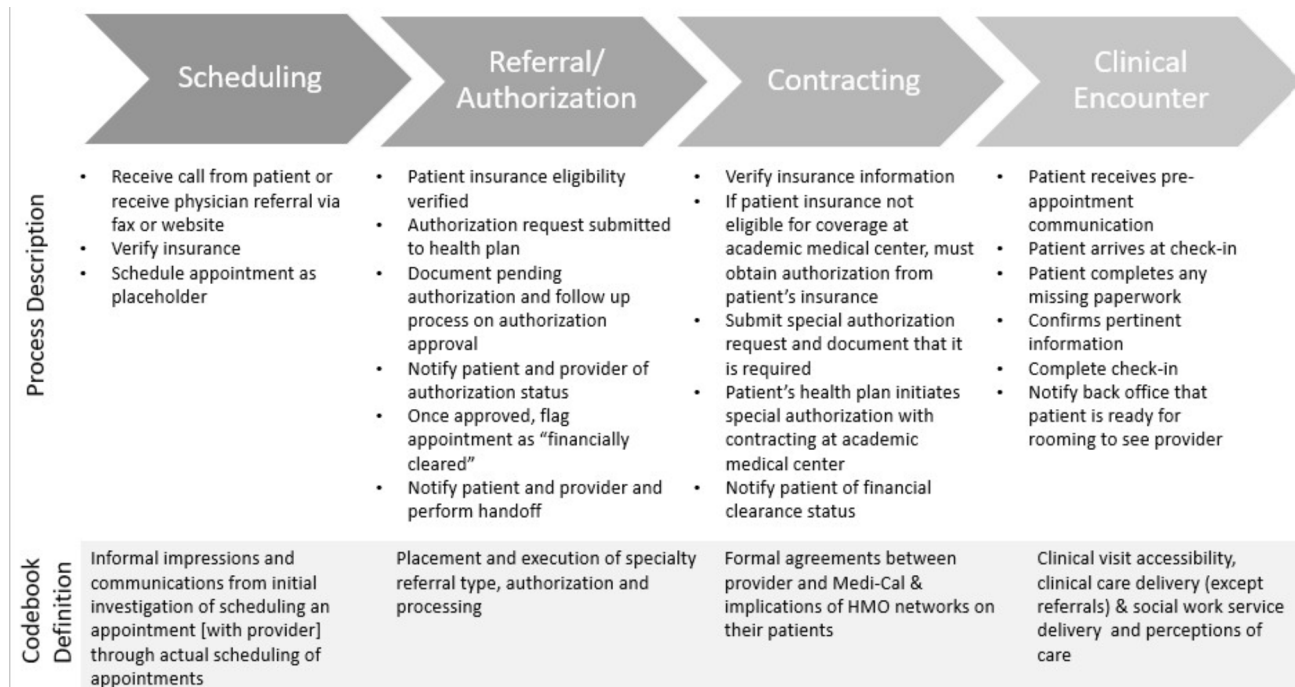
Scheduling

Referral/ Authorization

Contracting

Clinical Encounter

Process Description

- Receive call from patient or receive physician referral via fax or website
- Verify insurance
- Schedule appointment as placeholder

- Patient insurance eligibility verified
- Authorization request submitted to health plan
- Document pending authorization and follow up process on authorization approval
- Notify patient and provider of authorization status
- Once approved, flag appointment as "financially cleared"
- Notify patient and provider and perform handoff

- Verify insurance information
- If patient insurance not eligible for coverage at academic medical center, must obtain authorization from patient's insurance
- Submit special authorization request and document that it is required
- Patient's health plan initiates special authorization with contracting at academic medical center
- Notify patient of financial clearance status

- Patient receives pre-appointment communication
- Patient arrives at check-in
- Patient completes any missing paperwork
- Confirms pertinent information
- Complete check-in
- Notify back office that patient is ready for rooming to see provider

Codebook Definition

Informal impressions and communications from initial investigation of scheduling an appointment [with provider] through actual scheduling of appointments

Placement and execution of specialty referral type, authorization and processing

Formal agreements between provider and Medi-Cal & implications of HMO networks on their patients

Clinical visit accessibility, clinical care delivery (except referrals) & social work service delivery and perceptions of care